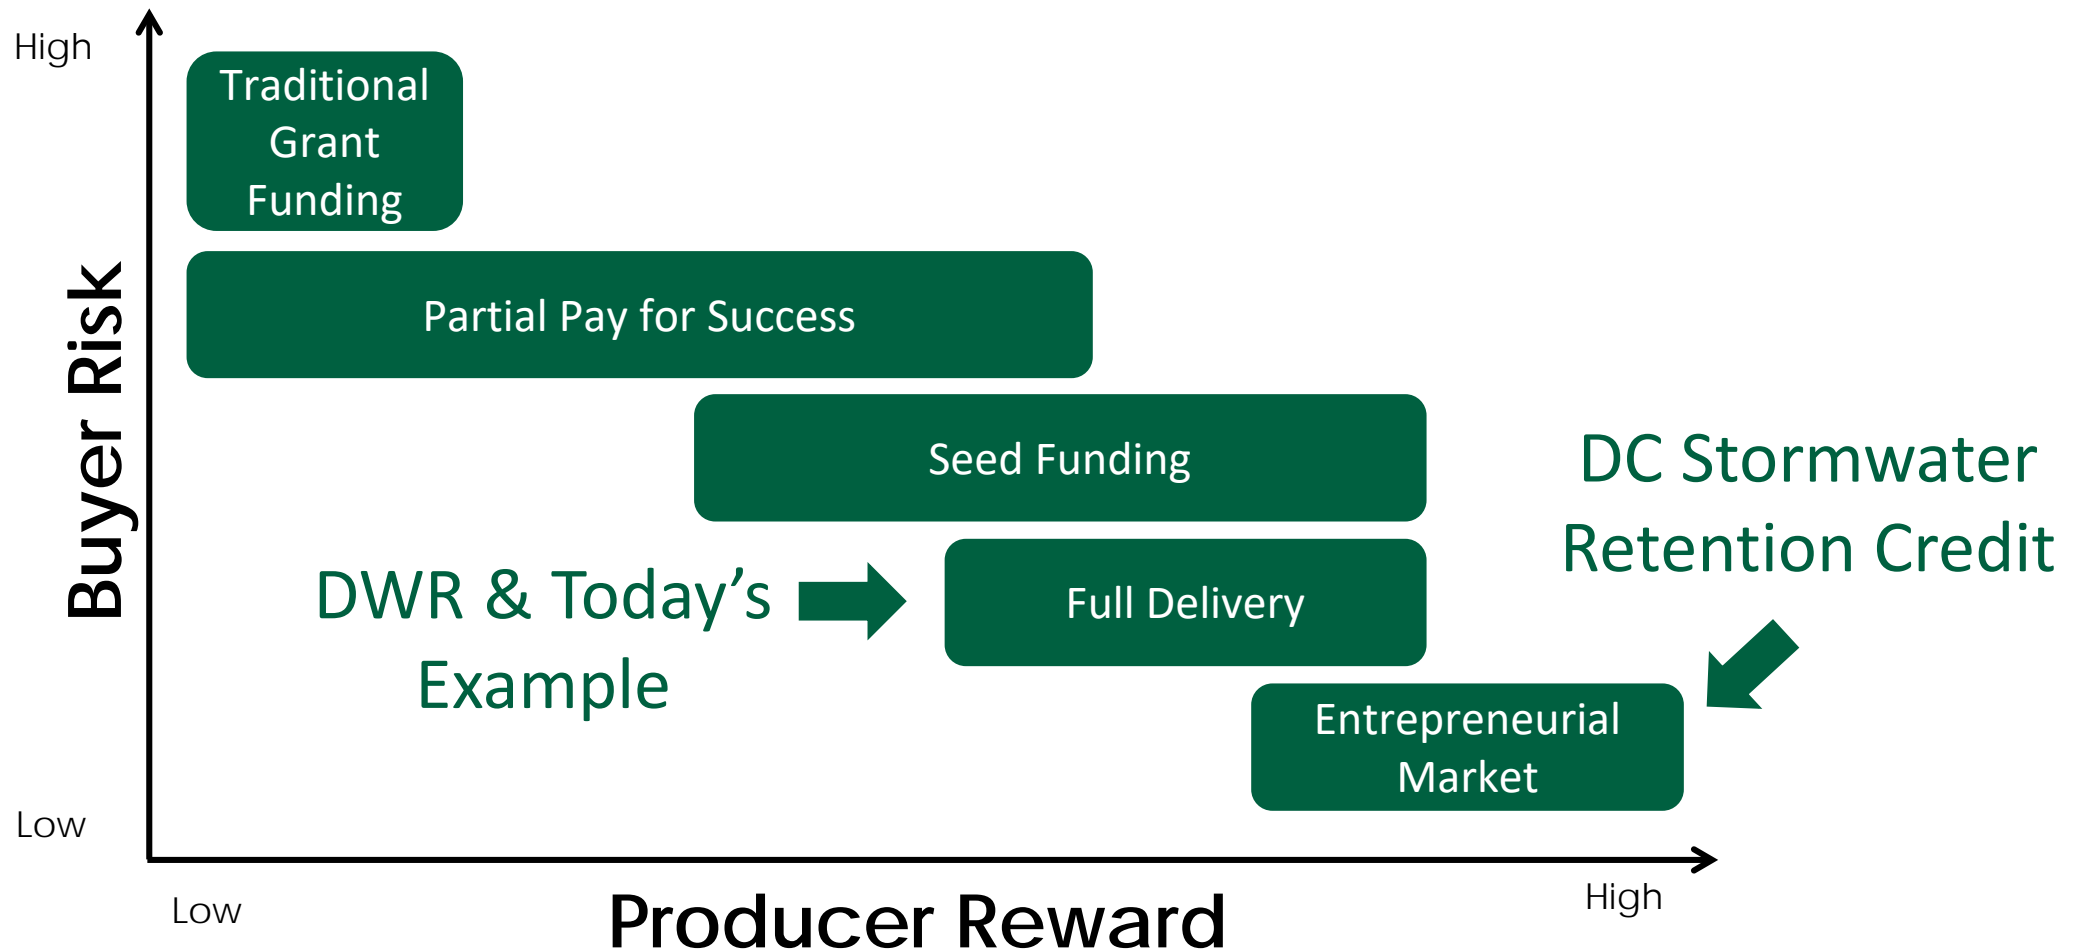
High

Buyer Risk

Traditional Grant Funding

Partial Pay for Success

Seed Funding

DC Stormwater Retention Credit

DWR & Today's Example

Full Delivery

Entrepreneurial Market

Low

Low

Producer Reward

High